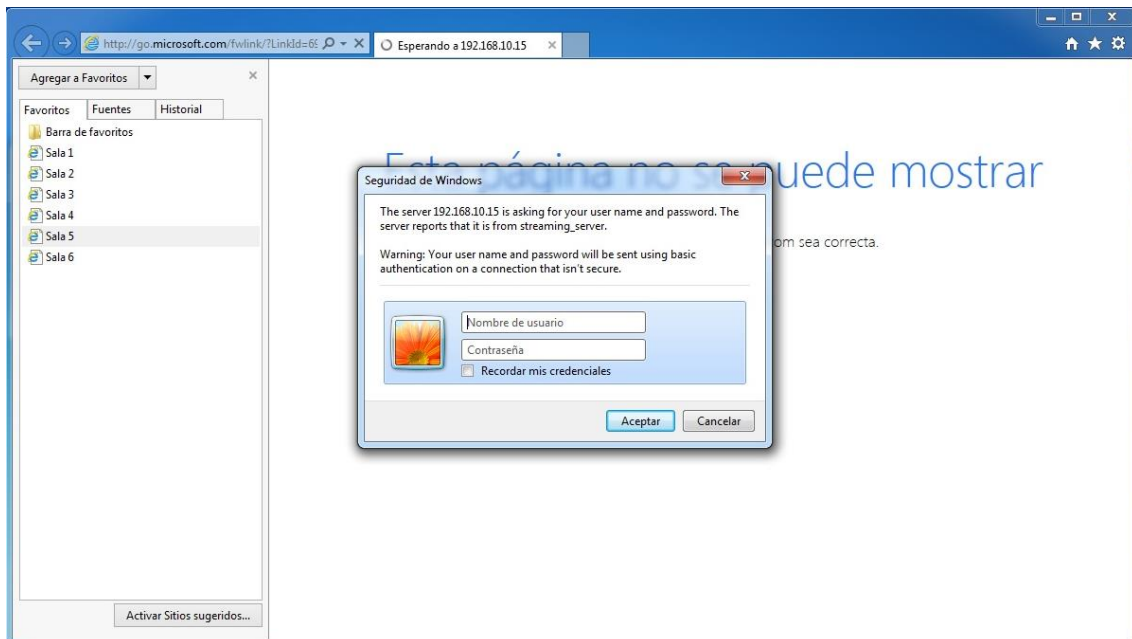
http://go.microsoft.com/fwlink/?LinkId=6
Esperando a 192.168.10.15

Agregar a Favoritos
Favoritos
Fuentes
Historial
Barra de favoritos
Sala 1
Sala 2
Sala 3
Sala 4
Sala 5
Sala 6
Activar Sitios sugeridos...

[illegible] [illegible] uede mostrar
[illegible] om sea correcta.

Seguridad de Windows
The server 192.168.10.15 is asking for your user name and password. The server reports that it is from streaming_server.

Warning: Your user name and password will be sent using basic authentication on a connection that isn't secure.

Nombre de usuario
Contraseña
Recordar mis credenciales
Aceptar
Cancelar